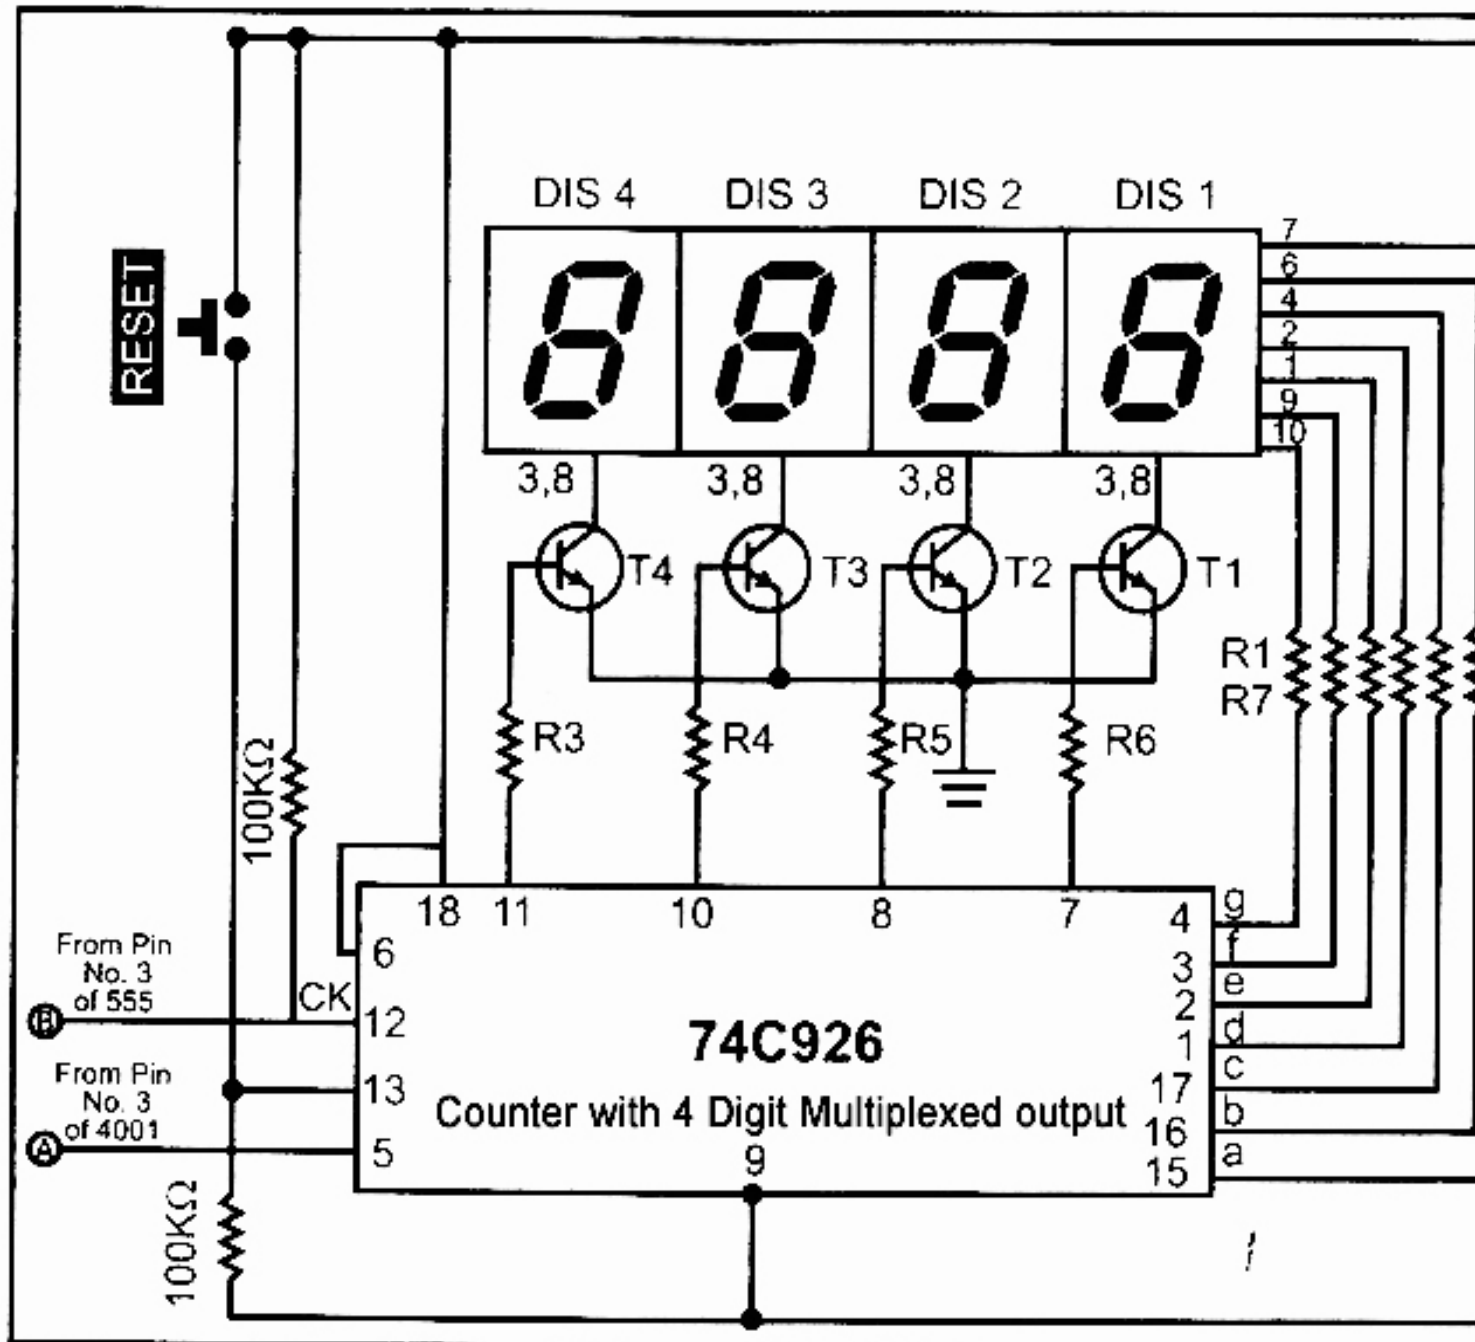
DIS 4 DIS 3 DIS 2 DIS 1

7
6
4
2
1
9
10

RESET

3,8 3,8 3,8 3,8

T4 T3 T2 T1

R1
R7

R3 R4 R5 R6

100KΩ

18 11 10 8 7 4 g

6

3 f
e

From Pin No. 3 of 555

B

CK 12

2 d
1 c

74C926

From Pin No. 3 of 4001

13

17 b

A

5

Counter with 4 Digit Multiplexed output

16 a
15

9

100KΩ